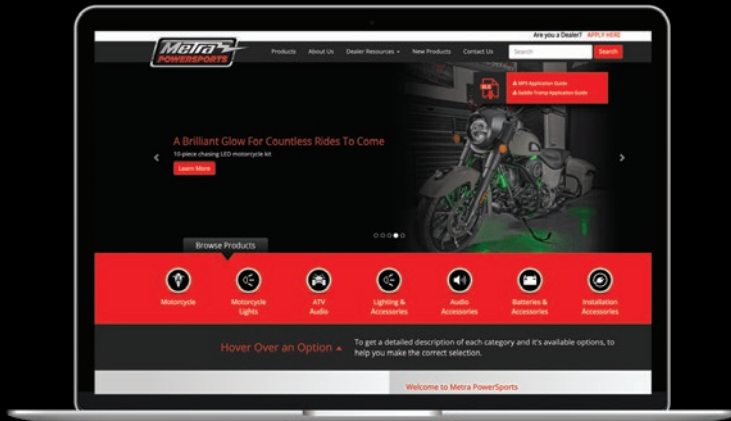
Are you a Dealer? APPLY HERE

Metra POWERSPORTS

Products About Us Dealer Resources New Products Contact Us Search Search

MPS Application Guide
Saddle Tramp Application Guide

A Brilliant Glow For Countless Rides To Come

10-piece chasing LED motorcycle kit

Learn More

Browse Products

Motorcycle

Motorcycle Lights

ATV Audio

Lighting & Accessories

Audio Accessories

Batteries & Accessories

Installation Accessories

Hover Over an Option

To get a detailed description of each category and it's available options, to help you make the correct selection.

Welcome to Metra PowerSports